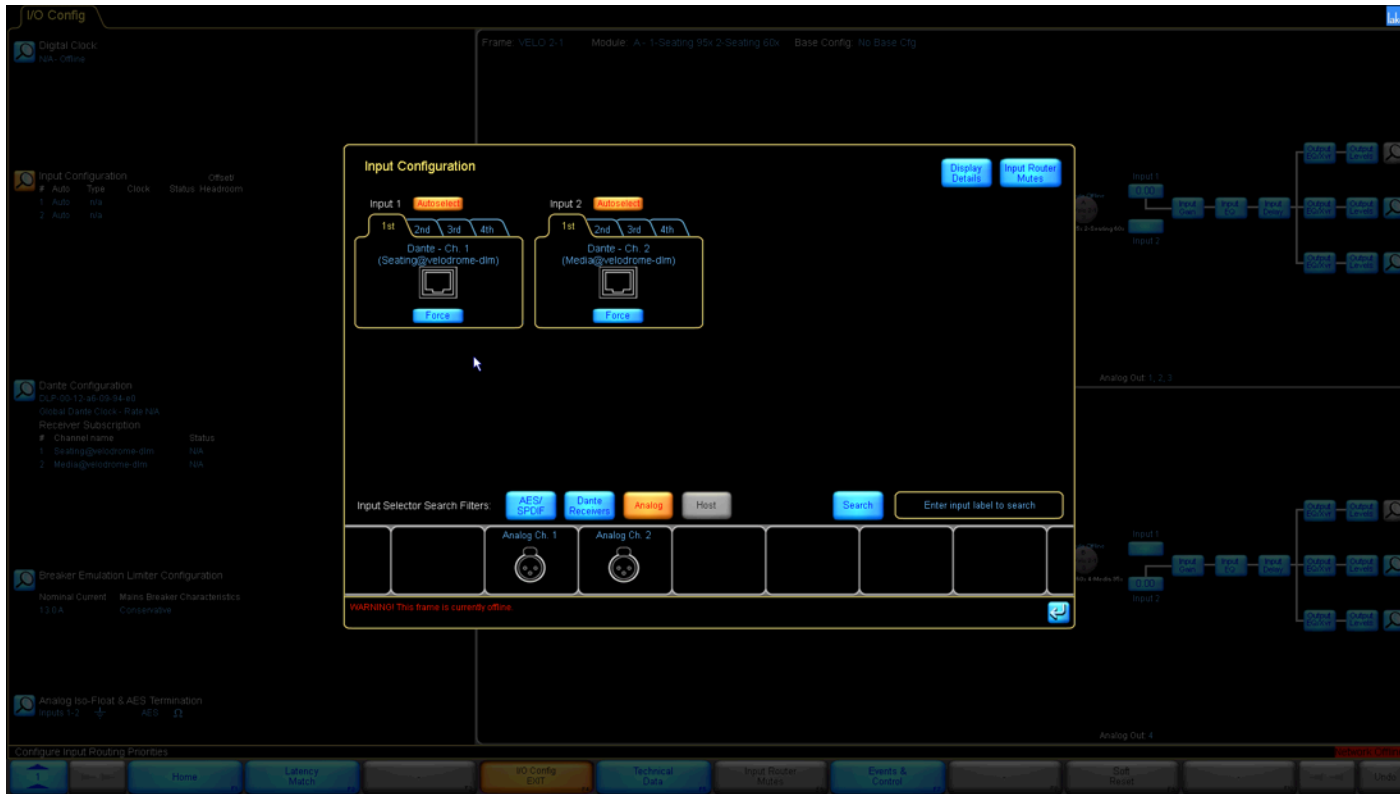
I/O Config

Digital Clock
N/A - Offline

Frame: VELO 2-1   Module: A - 1-Seating 95x 2-Seating 60x   Base Config: No Base Cfg

Input Configuration
# Auto Type Clock Status Offset Headroom
1 Auto N/A
2 Auto N/A

Dante Configuration
OLP-00-12-a6-09-84-e0
Global Dante Clock - Rate N/A
Receiver Subscription
# Channel name Status
1 Seating@velodrome-dlm N/A
2 Media@velodrome-dlm N/A

Breaker Emulation Limiter Configuration
Nominal Current Mains Breaker Characteristics
13.0 A Conservative

Analog Iso-Float & AES Termination
Inputs 1-2 AES Ω

Configure Input Routing Priorities

Input Configuration

Display Details
Input Router Mutes

Input 1 Autoselect
1st 2nd 3rd 4th
Dante - Ch. 1
(Seating@velodrome-dlm)
Force

Input 2 Autoselect
1st 2nd 3rd 4th
Dante - Ch. 2
(Media@velodrome-dlm)
Force

Input Selector Search Filters: AES/SPDIF Dante Receivers Analog Host Search Enter input label to search

Analog Ch. 1 Analog Ch. 2

WARNING! This frame is currently offline.

Input 1
0.00
Input 2
Input Gain Input EQ Input Delay
Output EQ/Xovr Output Levels
Analog Out: 1, 2, 3
Input 1
0.00
Input 2
Analog Out: 4

1 Home Latency Match I/O Config EXIT Technical Data Input Router Mutes Events & Control Soft Reset